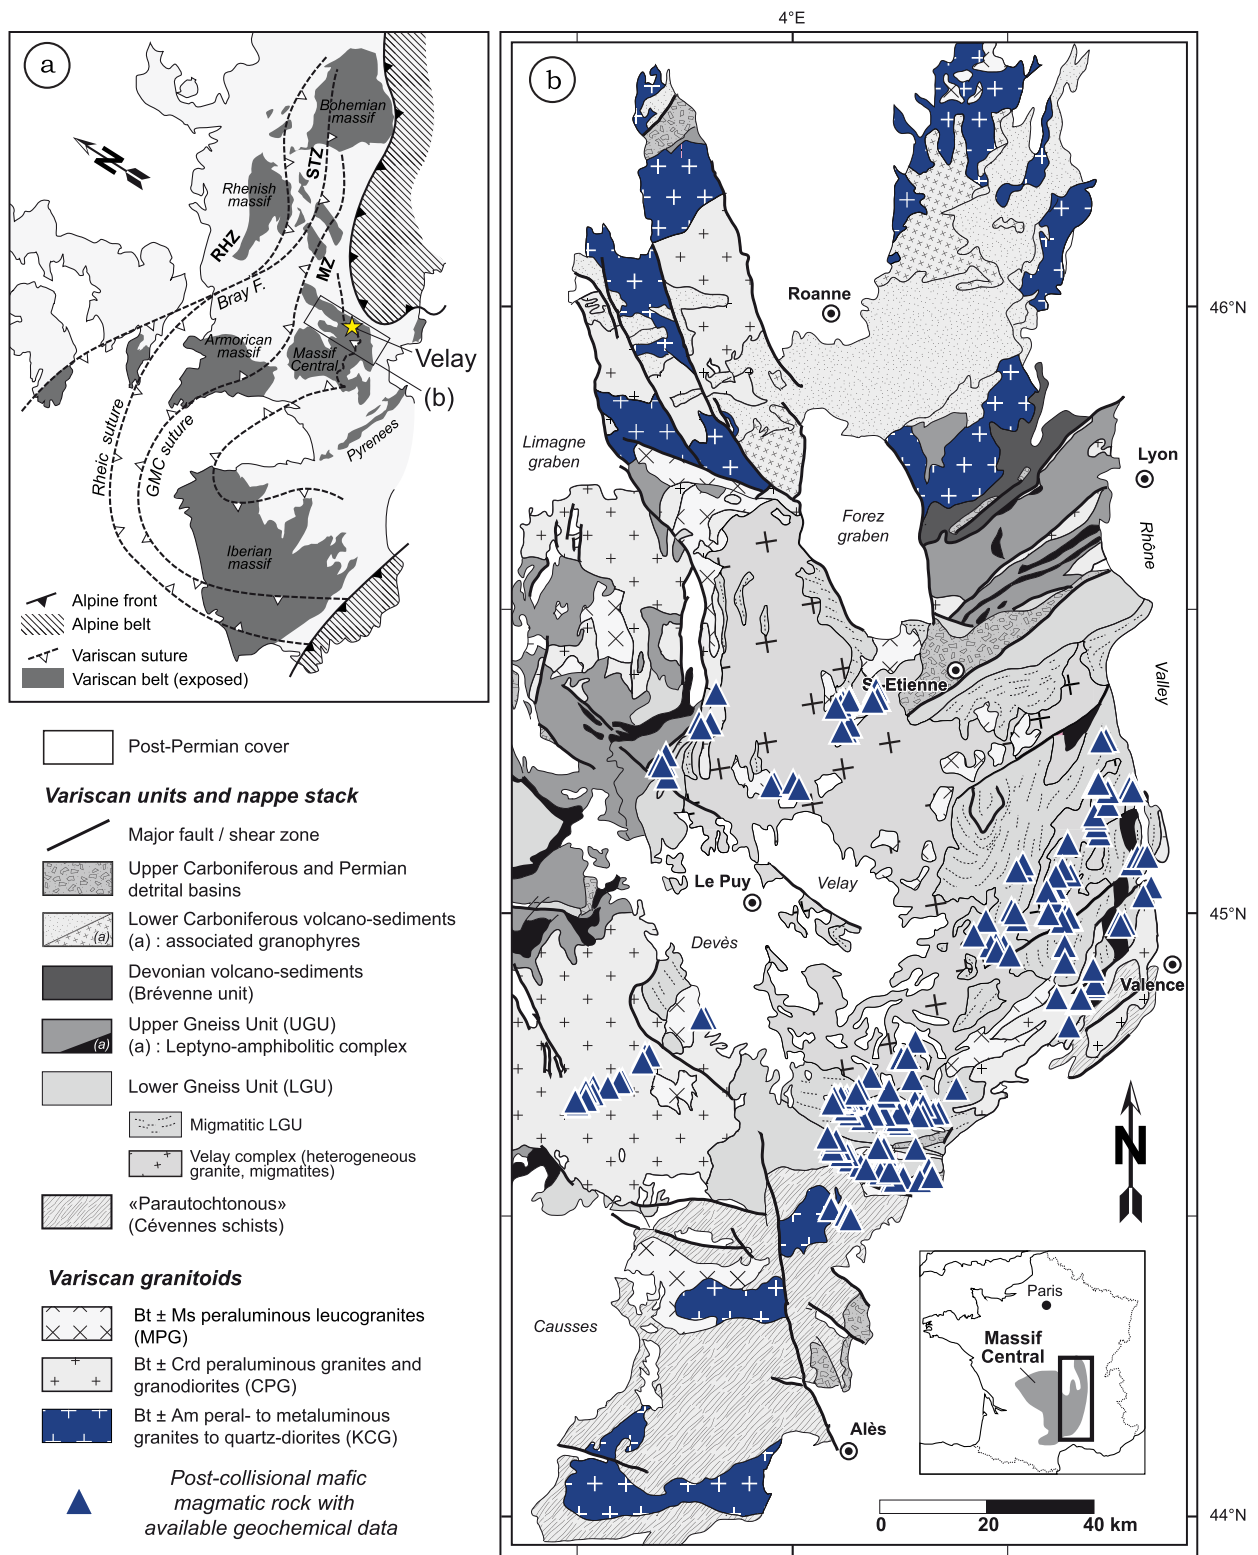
4°E

a

N

Bohemian massif

STZ

Rhenish massif

RHZ

MZ

Bray F.

Armorican massif

Massif Central

Velay

(b)

Rheic suture

GMC suture

Pyrenees

Iberian massif

Alpine front

Alpine belt

Variscan suture

Variscan belt (exposed)

Post-Permian cover

Variscan units and nappe stack

Major fault / shear zone

Upper Carboniferous and Permian detrital basins

(a) Lower Carboniferous volcano-sediments (a) : associated granophyres

Devonian volcano-sediments (Brévenne unit)

(a) Upper Gneiss Unit (UGU) (a) : Leptyno-amphibolitic complex

Lower Gneiss Unit (LGU)

Migmatitic LGU

Velay complex (heterogeneous granite, migmatites)

«Parautochtonous» (Cévennes schists)

Variscan granitoids

Bt ± Ms peraluminous leucogranites (MPG)

Bt ± Crd peraluminous granites and granodiorites (CPG)

Bt ± Am peral- to metaluminous granites to quartz-diorites (KCG)

Post-collisional mafic magmatic rock with available geochemical data

b

Roanne

46°N

Limagne graben

Lyon

Forez graben

Rhône

St-Etienne

Valley

Le Puy

Velay

45°N

Devès

Valence

N

Paris

Massif Central

Causses

Alès

0 20 40 km

44°N